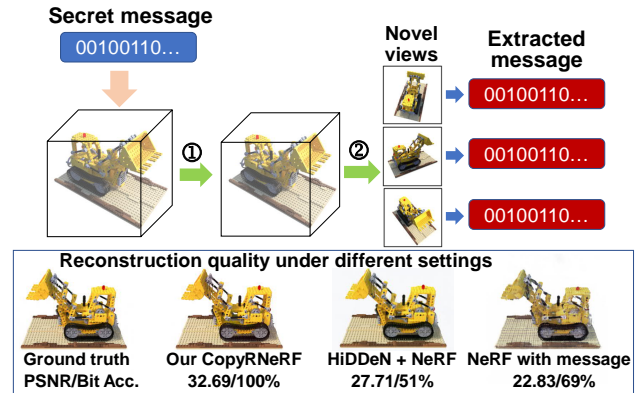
Secret message
00100110…

①

②

Novel views

Extracted message
00100110…
00100110…
00100110…

Reconstruction quality under different settings

Ground truth
PSNR/Bit Acc.

Our CopyRNeRF
32.69/100%

HiDDeN + NeRF
27.71/51%

NeRF with message
22.83/69%